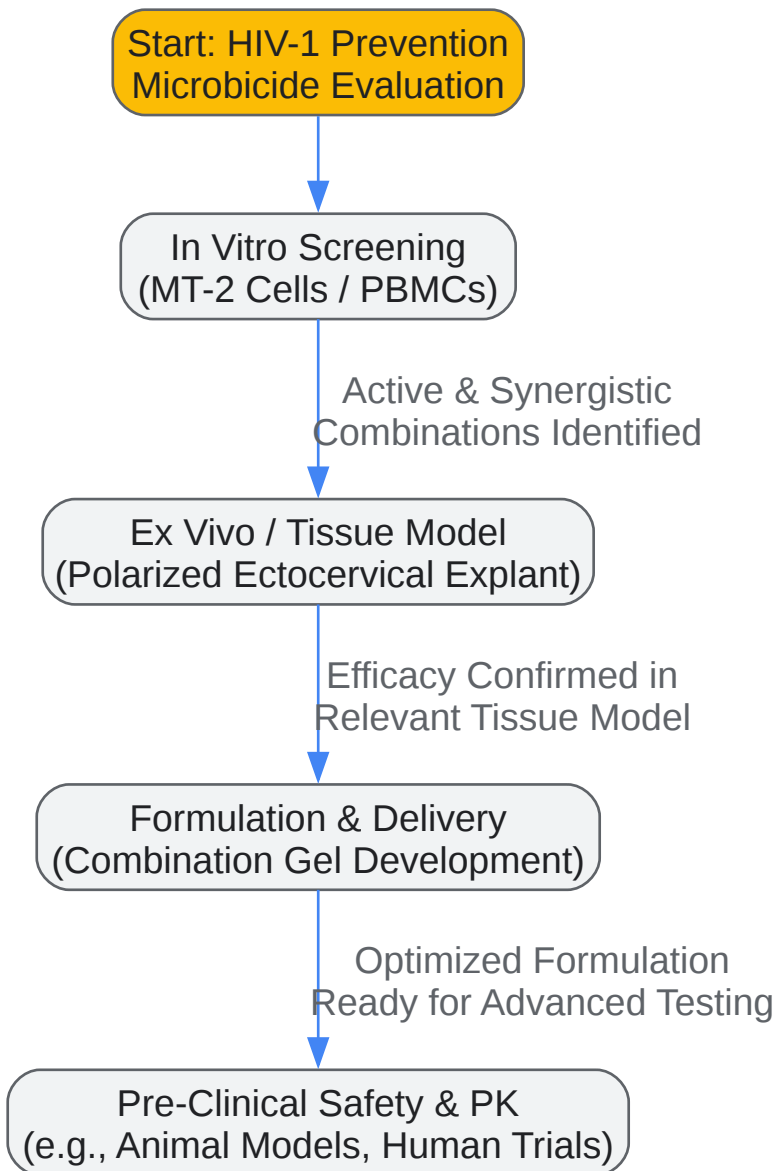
Start: HIV-1 Prevention Microbicide Evaluation

In Vitro Screening (MT-2 Cells / PBMCs)

Active & Synergistic Combinations Identified

Ex Vivo / Tissue Model (Polarized Ectocervical Explant)

Efficacy Confirmed in Relevant Tissue Model

Formulation & Delivery (Combination Gel Development)

Optimized Formulation Ready for Advanced Testing

Pre-Clinical Safety & PK (e.g., Animal Models, Human Trials)